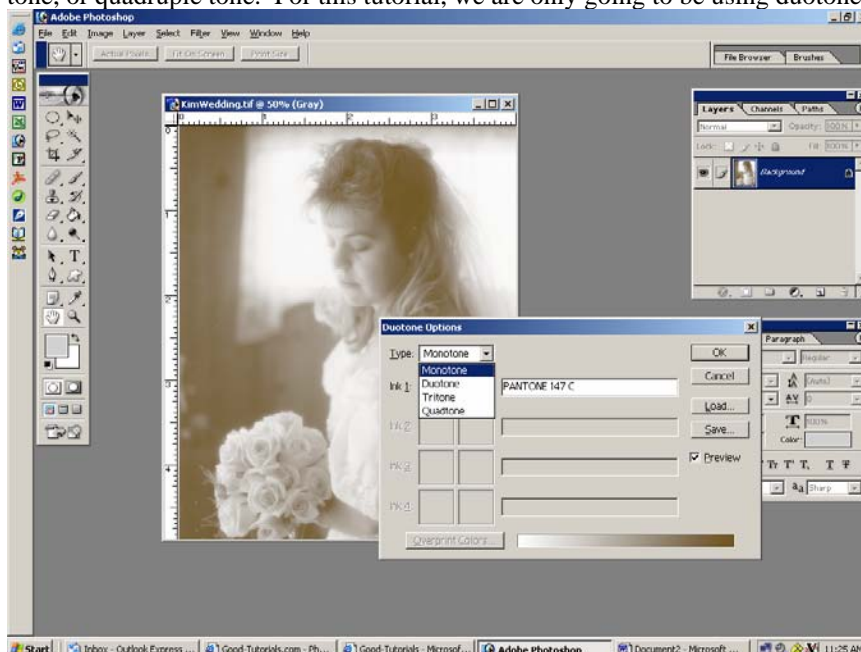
tone, or quadraple tone. For this tutorial, we are only going to be using duotone

Adobe Photoshop

File Edit Image Layer Select Filter View Window Help

Actual Pixels Fit On Screen Print Size

File Browser Brushes

KimWedding.tif @ 50% (Gray)

Layers Channels Paths

Normal Opacity: 100%

Lock: Fill: 100%

Background

Duotone Options

Type: Monotone

Monotone
Duotone
Tritone
Quadtone

Ink 1: PANTONE 147 C

Ink 2:

Ink 3:

Ink 4:

Overprint Colors...

OK

Cancel

Load...

Save...

Preview

Paragraph

Regular

(Auto)

0

100%

Color:

Sharp

Start Inbox - Outlook Express ... Good-Tutorials.com - Ph... Good-Tutorials - Microsof... Adobe Photoshop Document2 - Microsoft ... 11:25 AM